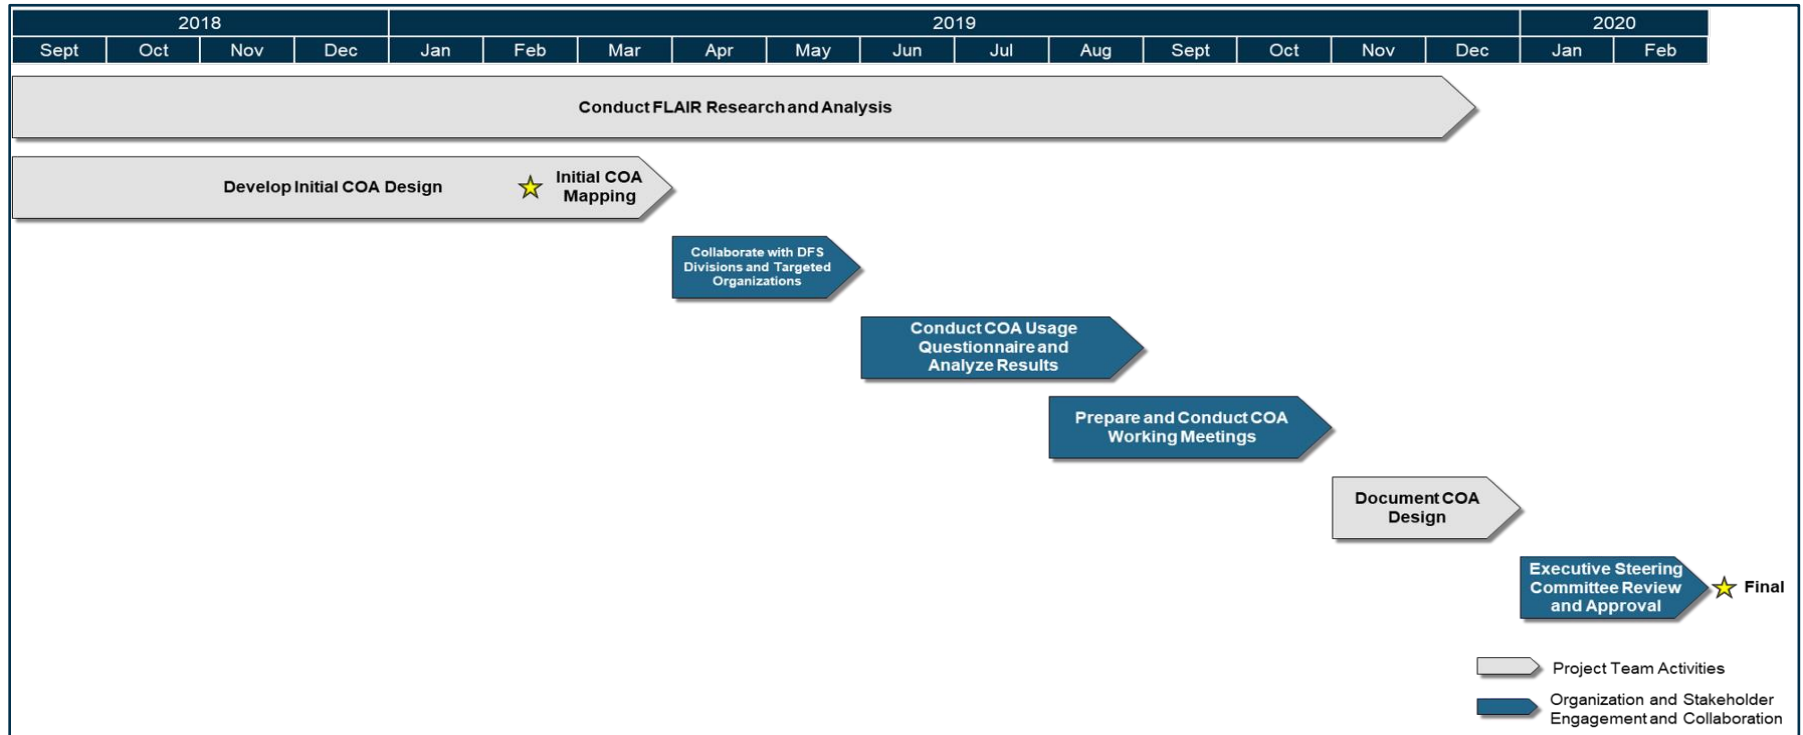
| 2018 | | | | 2019 | | | | | | | | | | | | 2020 | |
|---|---|---|---|---|---|---|---|---|---|---|---|---|---|---|---|---|---|
| Sept | Oct | Nov | Dec | Jan | Feb | Mar | Apr | May | Jun | Jul | Aug | Sept | Oct | Nov | Dec | Jan | Feb |

Conduct FLAIR Research and Analysis

Develop Initial COA Design

Initial COA Mapping

Collaborate with DFS Divisions and Targeted Organizations

Conduct COA Usage Questionnaire and Analyze Results

Prepare and Conduct COA Working Meetings

Document COA Design

Executive Steering Committee Review and Approval

Final

Project Team Activities

Organization and Stakeholder Engagement and Collaboration